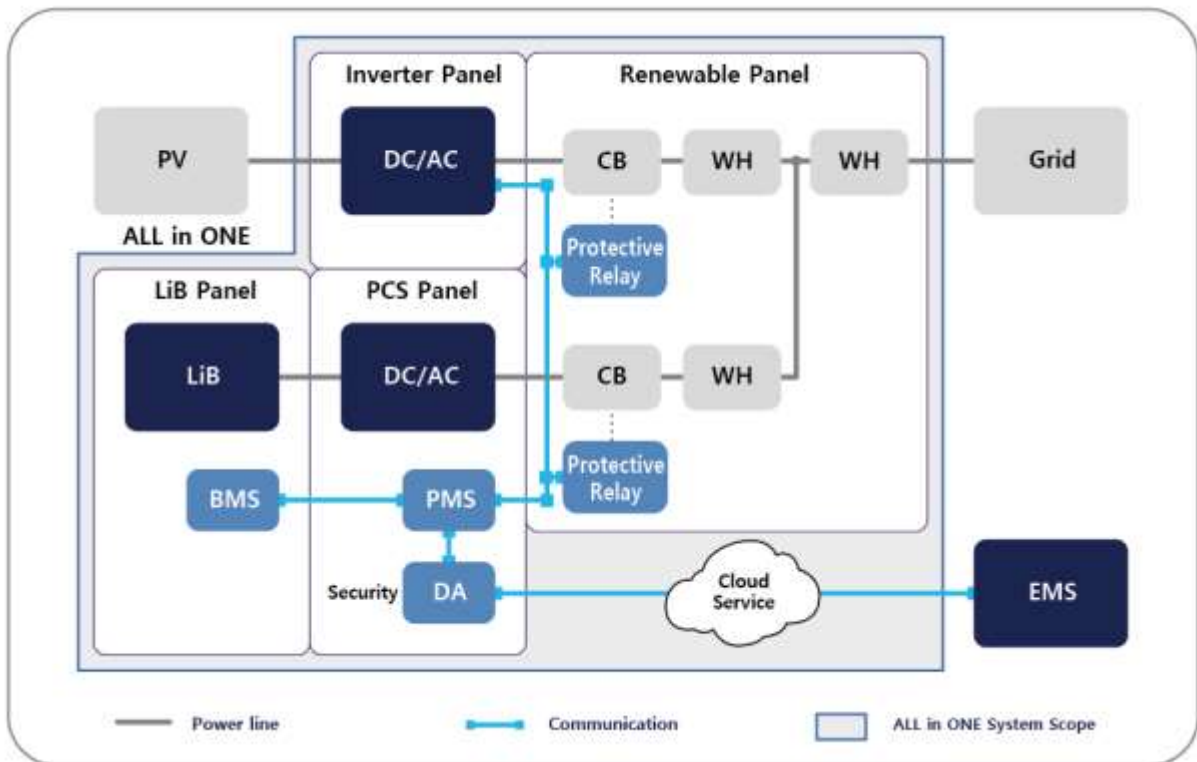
Inverter Panel

Renewable Panel

PV

DC/AC

CB

WH

WH

Grid

ALL in ONE

Protective Relay

LiB Panel

PCS Panel

LiB

DC/AC

CB

WH

Protective Relay

BMS

PMS

Security

DA

Cloud Service

EMS

Power line

Communication

ALL in ONE System Scope